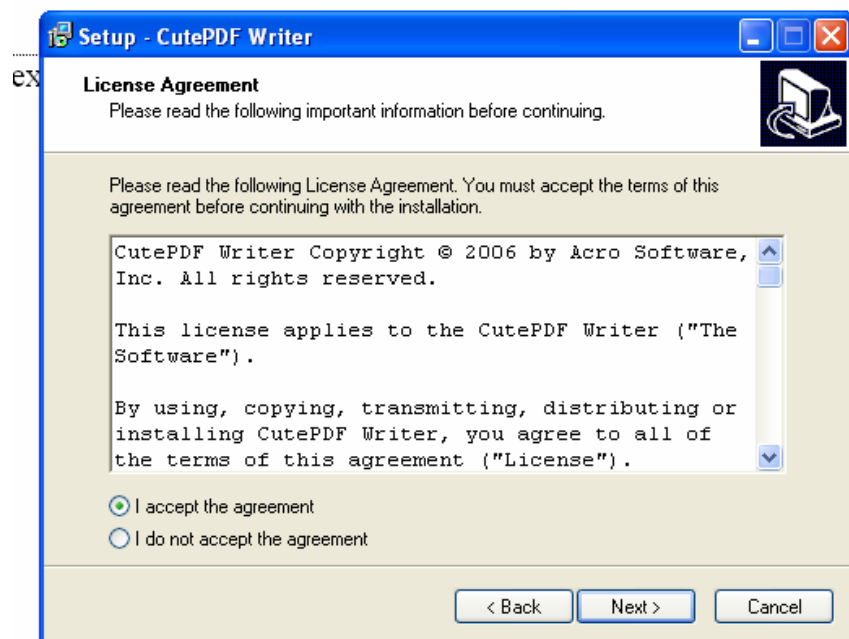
ex

Setup - CutePDF Writer

License Agreement
Please read the following important information before continuing.

Please read the following License Agreement. You must accept the terms of this agreement before continuing with the installation.

CutePDF Writer Copyright © 2006 by Acro Software, Inc. All rights reserved.

This license applies to the CutePDF Writer ("The Software").

By using, copying, transmitting, distributing or installing CutePDF Writer, you agree to all of the terms of this agreement ("License").

I accept the agreement
I do not accept the agreement

< Back
Next >
Cancel